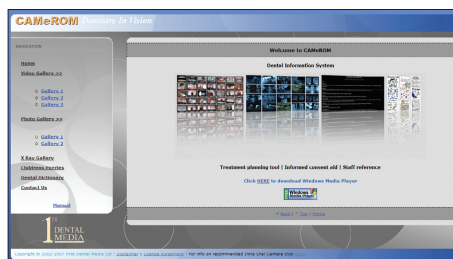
CAMeROM Dentistry In Vision

NAVIGATION

Home

Video Gallery >>

Gallery 1
Gallery 2
Gallery 3

Photo Gallery >>

Gallery 1
Gallery 2

X Ray Gallery

Childrens Queries

Dental Dictionary

Contact Us

Manual

1st DENTAL MEDIA

Welcome to CAMeROM

Dental Information System

Treatment planning tool | Informed consent aid | Staff reference

Click HERE to download Windows Media Player

Windows Media Player

< Back | ^ Top | Home

Copyright © 2002-2007 First Dental Media Ltd | Disclaimer | License Agreement | For info on recommended Intra Oral Camera click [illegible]